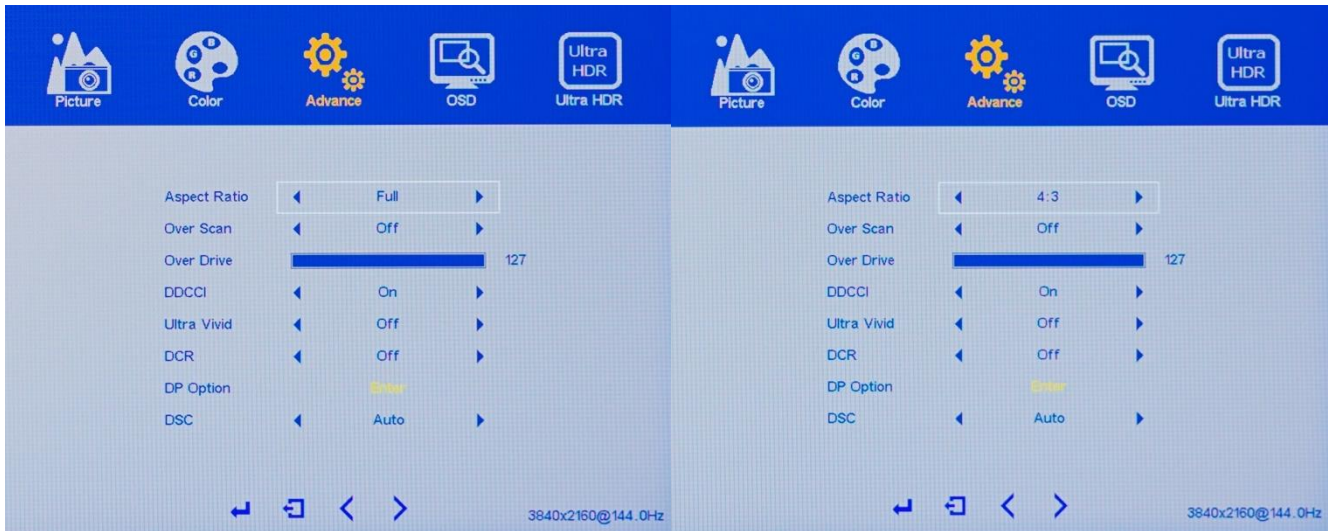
Picture Color Advance OSD Ultra HDR Ultra HDR

Aspect Ratio Full
Over Scan Off
Over Drive 127
DDCCI On
Ultra Vivid Off
DCR Off
DP Option Enter
DSC Auto

3840x2160@144.0Hz

Picture Color Advance OSD Ultra HDR Ultra HDR

Aspect Ratio 4:3
Over Scan Off
Over Drive 127
DDCCI On
Ultra Vivid Off
DCR Off
DP Option Enter
DSC Auto

3840x2160@144.0Hz